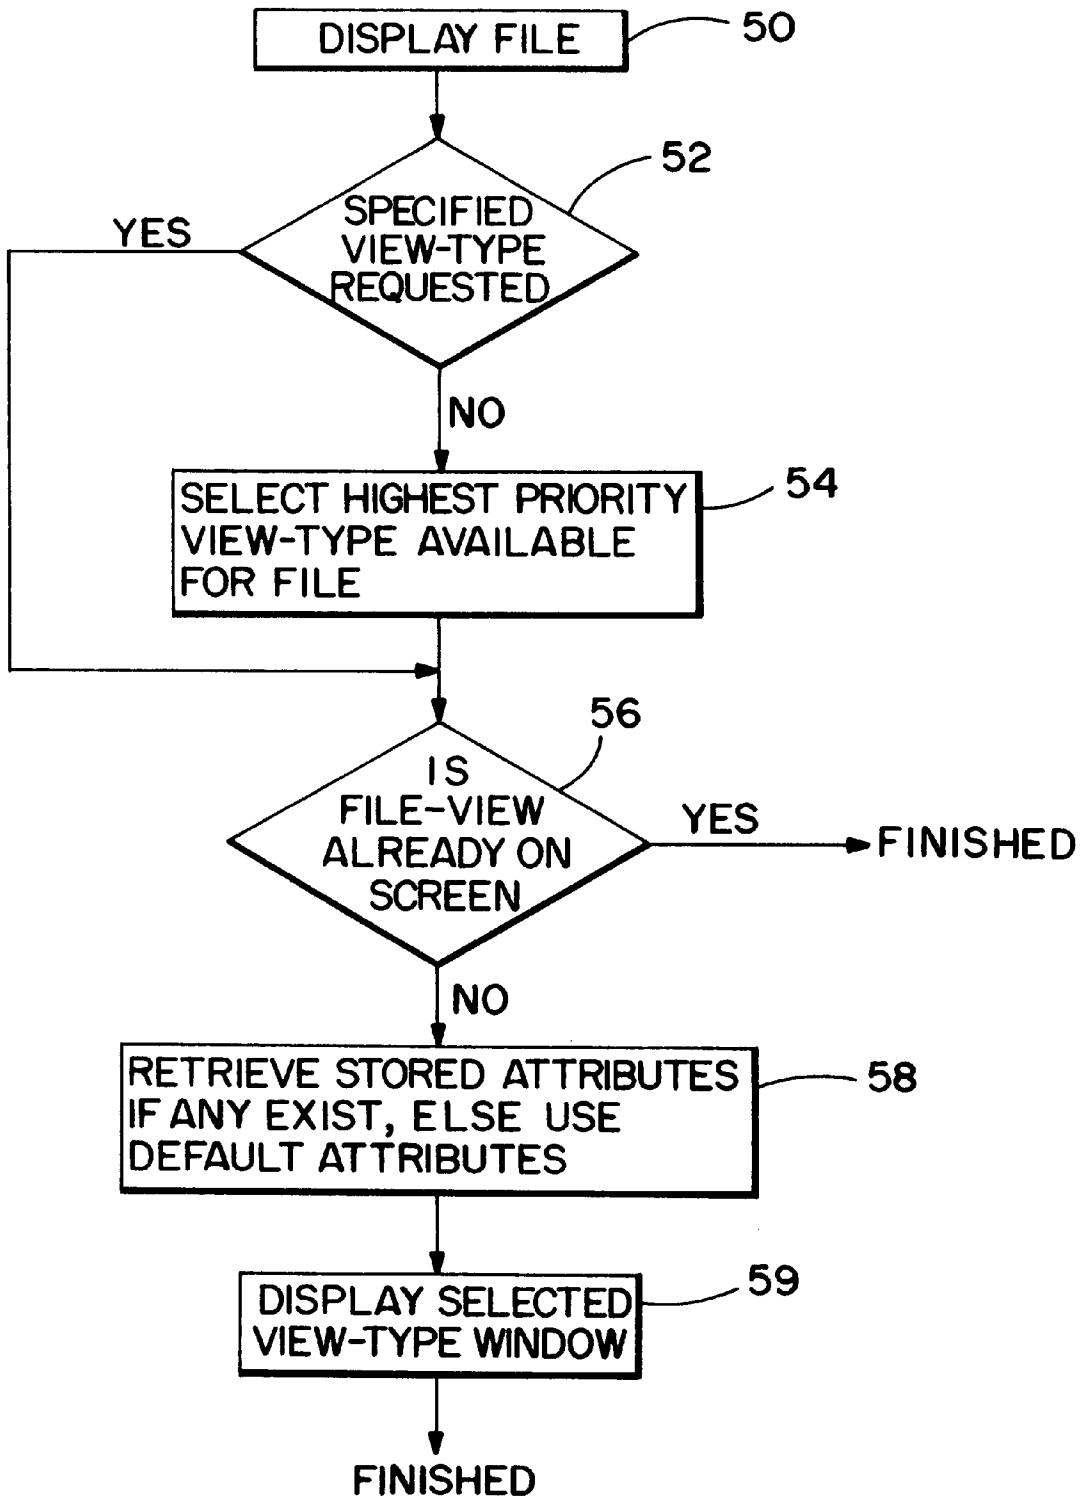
DISPLAY FILE
50

SPECIFIED VIEW-TYPE REQUESTED
52

YES

NO

SELECT HIGHEST PRIORITY VIEW-TYPE AVAILABLE FOR FILE
54

IS FILE-VIEW ALREADY ON SCREEN
56

YES

FINISHED

NO

RETRIEVE STORED ATTRIBUTES IF ANY EXIST, ELSE USE DEFAULT ATTRIBUTES
58

DISPLAY SELECTED VIEW-TYPE WINDOW
59

FINISHED